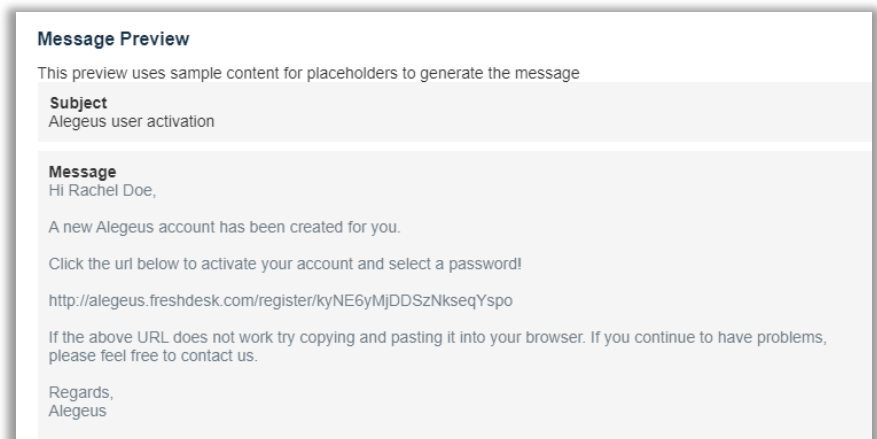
Message Preview

This preview uses sample content for placeholders to generate the message

Subject
Alegeus user activation

Message
Hi Rachel Doe,

A new Alegeus account has been created for you.

Click the url below to activate your account and select a password!

http://alegeus.freshdesk.com/register/kyNE6yMjDDSzNkseqYspo

If the above URL does not work try copying and pasting it into your browser. If you continue to have problems, please feel free to contact us.

Regards,
Alegeus